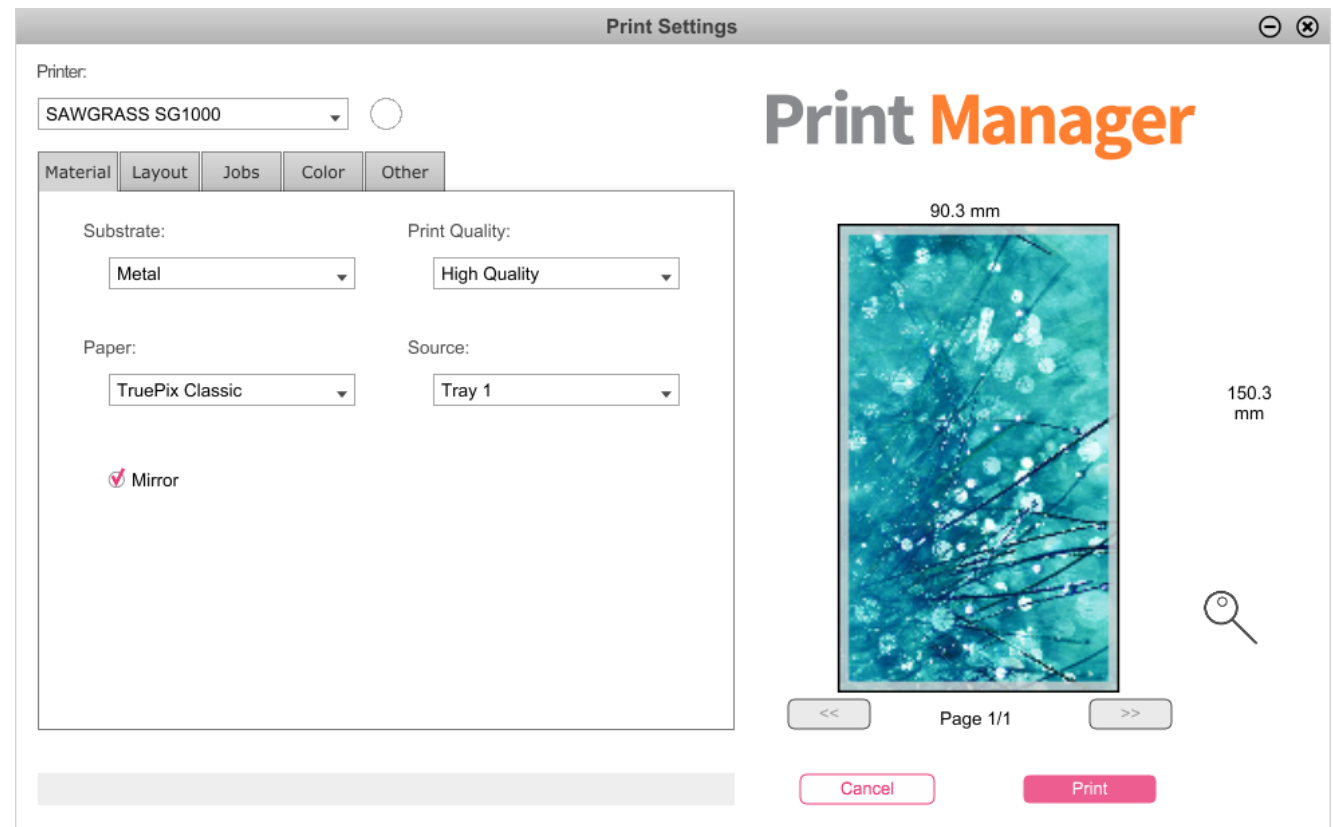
Print Settings

Printer:

SAWGRASS SG1000

Material | Layout | Jobs | Color | Other

Substrate:

Metal

Print Quality:

High Quality

Paper:

TruePix Classic

Source:

Tray 1

Mirror

Print Manager

90.3 mm

150.3 mm

<<

Page 1/1

>>

Cancel

Print